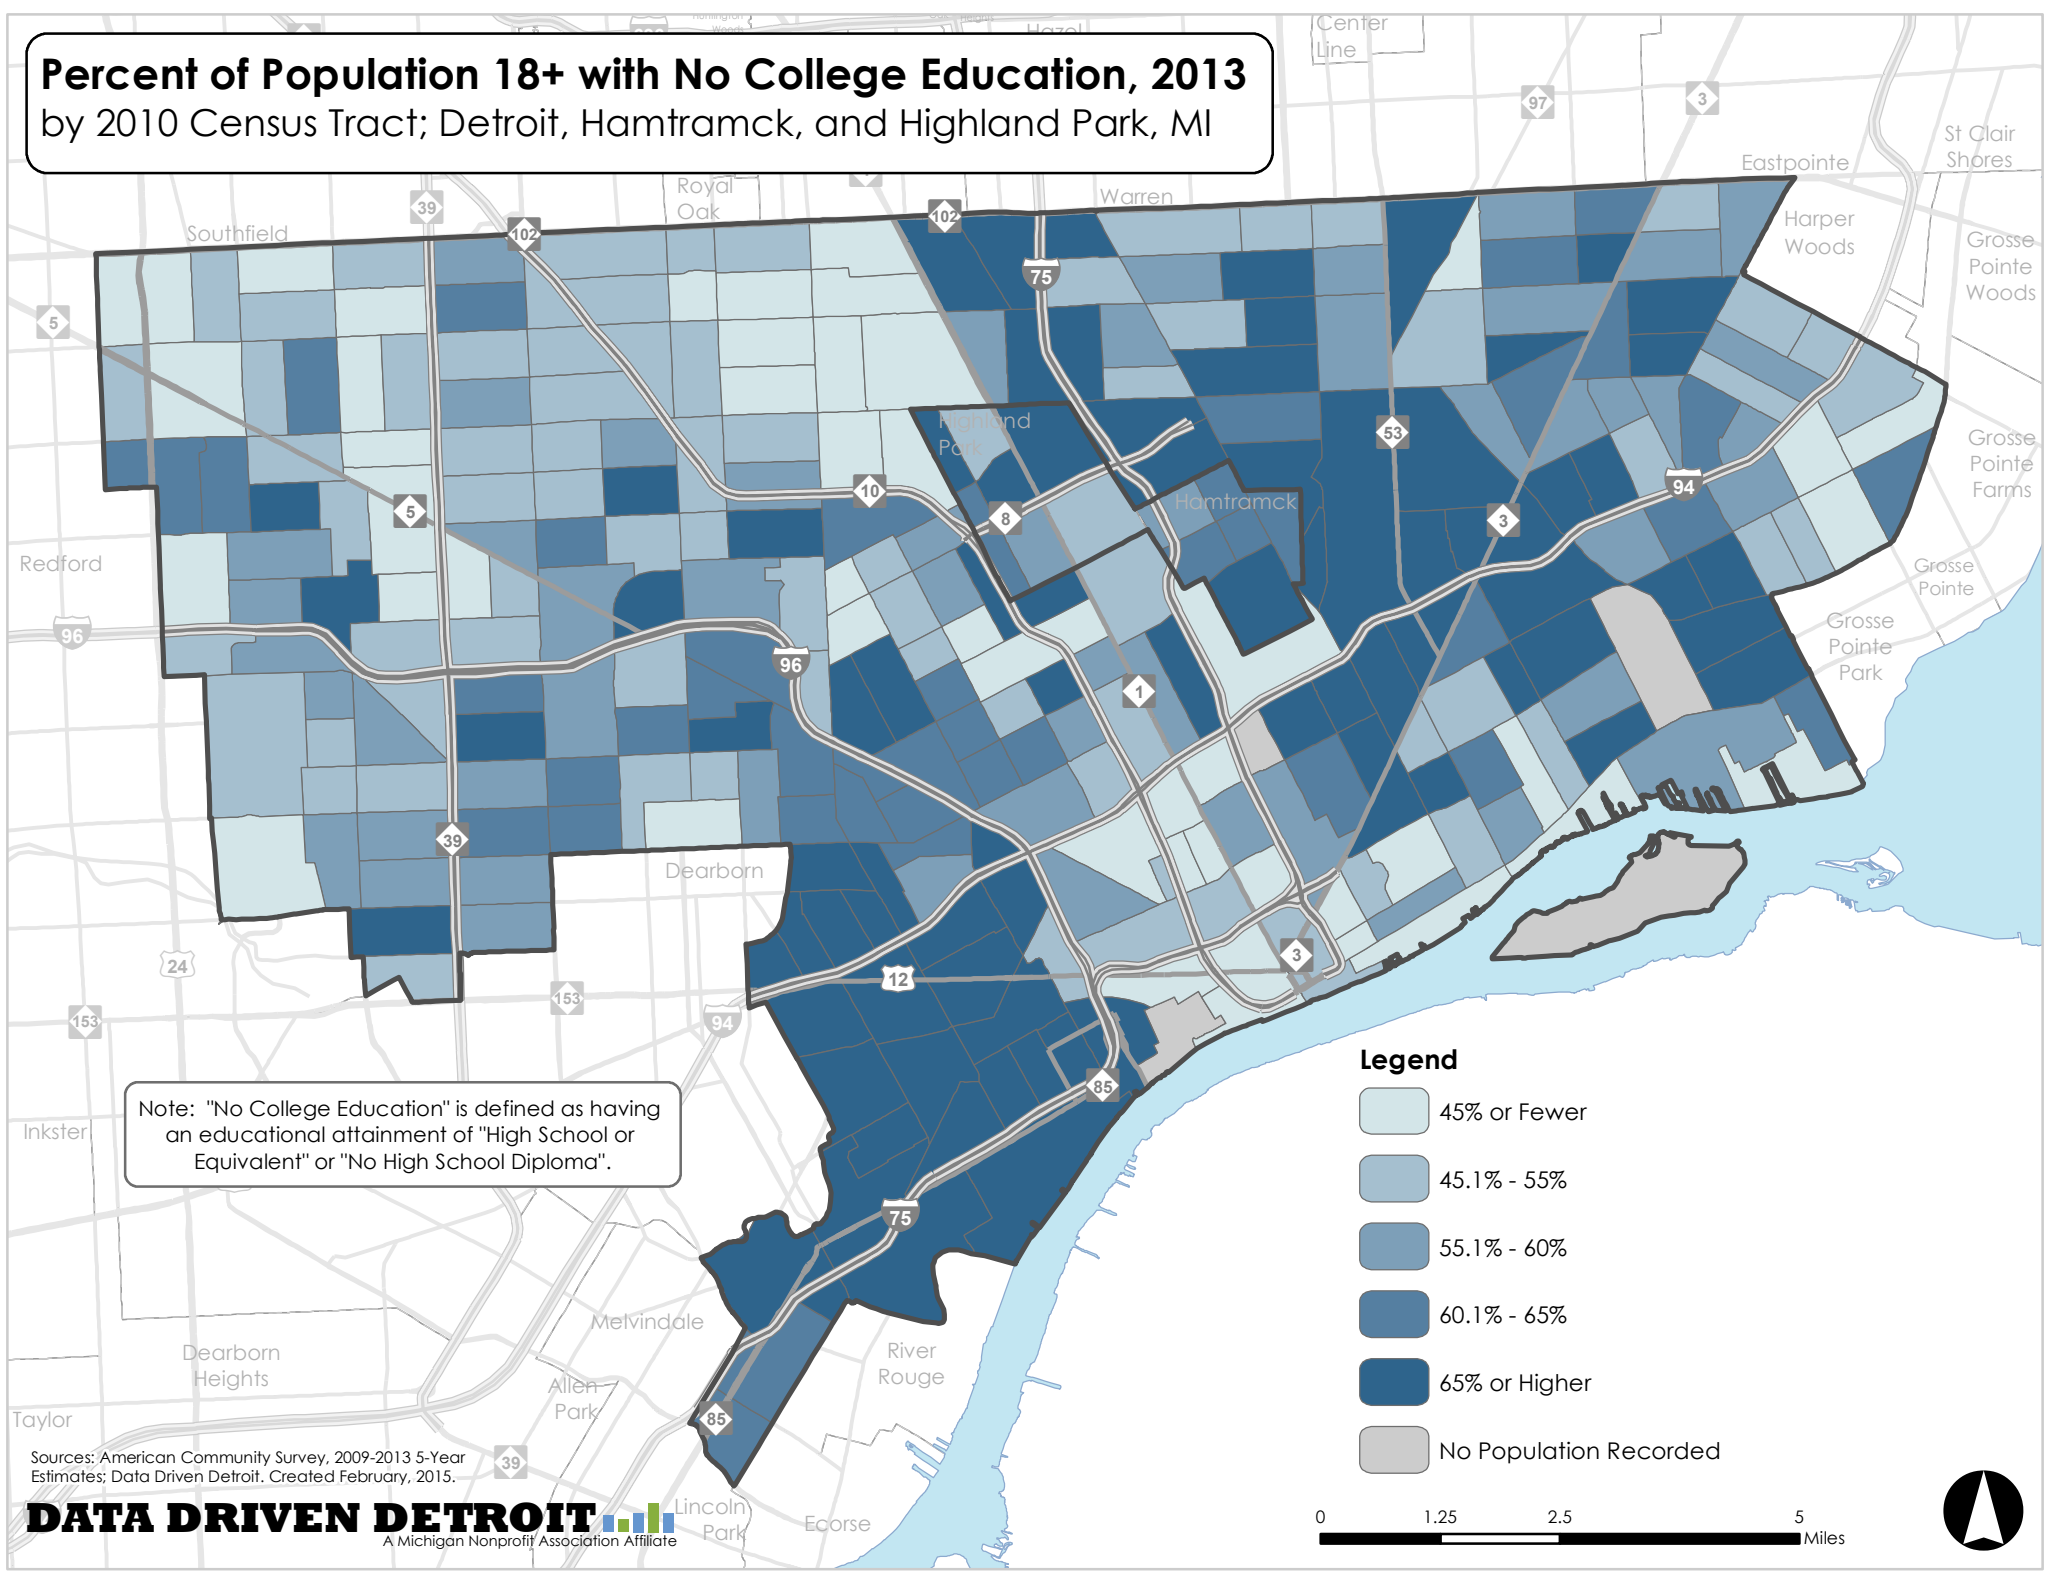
Percent of Population 18+ with No College Education, 2013
by 2010 Census Tract; Detroit, Hamtramck, and Highland Park, MI

Center Line

97

3

St Clair Shores

Eastpointe

Warren

Royal Oak

Southfield

39

102

102

75

Harper Woods

Grosse Pointe Woods

5

Highland Park

Hamtramck

53

10

8

5

3

94

Grosse Pointe Farms

Grosse Pointe

Redford

96

96

Grosse Pointe Park

1

39

Dearborn

3

24

12

153

153

94

85

Legend

45% or Fewer

45.1% - 55%

55.1% - 60%

60.1% - 65%

65% or Higher

No Population Recorded

Note: "No College Education" is defined as having an educational attainment of "High School or Equivalent" or "No High School Diploma".

Inkster

75

Melvindale

Dearborn Heights

River Rouge

Allen Park

Taylor

85

Sources: American Community Survey, 2009-2013 5-Year Estimates; Data Driven Detroit. Created February, 2015.

39

DATA DRIVEN DETROIT
A Michigan Nonprofit Association Affiliate

Lincoln Park

Ecorse

0 1.25 2.5 5 Miles